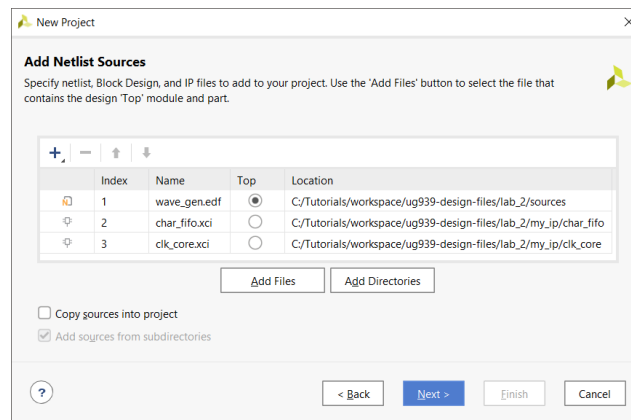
New Project

Add Netlist Sources

Specify netlist, Block Design, and IP files to add to your project. Use the 'Add Files' button to select the file that contains the design 'Top' module and part.

| | Index | Name | Top | Location |
|---|---|---|---|---|
| | 1 | wave_gen.edf | ◉ | C:/Tutorials/workspace/ug939-design-files/lab_2/sources |
| | 2 | char_fifo.xci | ○ | C:/Tutorials/workspace/ug939-design-files/lab_2/my_ip/char_fifo |
| | 3 | clk_core.xci | ○ | C:/Tutorials/workspace/ug939-design-files/lab_2/my_ip/clk_core |

Add Files

Add Directories

Copy sources into project

Add sources from subdirectories

?

< Back

Next >

Finish

Cancel